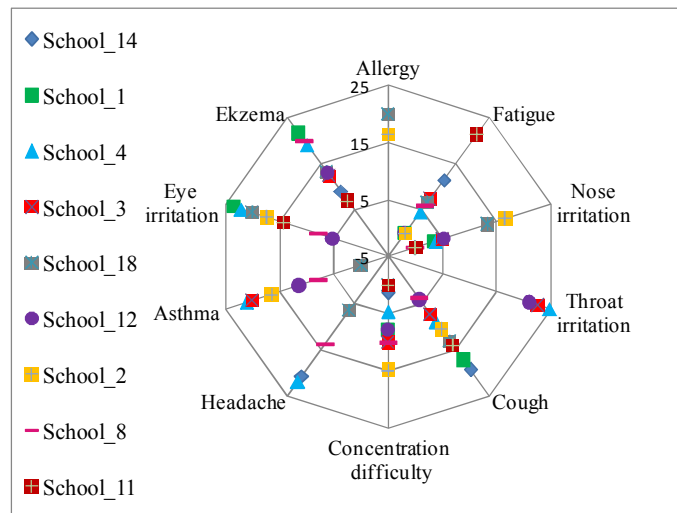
School_14
School_1
School_4
School_3
School_18
School_12
School_2
School_8
School_11

Allergy
25
15
5
-5
Fatigue
Nose irritation
Throat irritation
Cough
Concentration difficulty
Headache
Asthma
Eye irritation
Ekzema